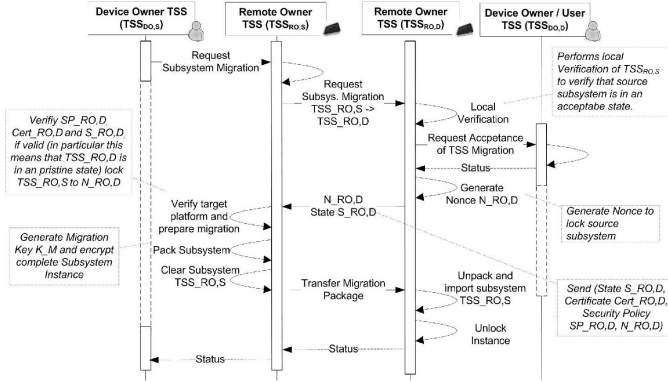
Device Owner TSS ($TSS_{DO,S}$)

Remote Owner TSS ($TSS_{RO,S}$)

Remote Owner TSS ($TSS_{RO,D}$)

Device Owner / User TSS ($TSS_{DO,D}$)

Performs local Verification of $TSS_{RO,S}$ to verify that source subsystem is in an acceptabe state.

Request Subsystem Migration

Request Subsys. Migration TSS_RO,S -> TSS_RO,D

Local Verification

Verifiy SP_RO,D Cert_RO,D and S_RO,D, if valid (in particular this means that TSS_RO,D is in an pristine state) lock TSS_RO,S to N_RO,D

Request Accpetance of TSS Migration

Status

Generate Nonce N_RO,D

N_RO,D State S_RO,D

Verify target platform and prepare migration

Generate Nonce to lock source subsystem

Generate Migration Key K_M and encrypt complete Subsystem Instance

Pack Subsystem

Clear Subsystem TSS_RO,S

Transfer Migration Package

Unpack and import subsystem TSS_RO,S

Send (State S_RO,D, Certificate Cert_RO,D, Security Policy SP_RO,D, N_RO,D)

Unlock Instance

Status

Status